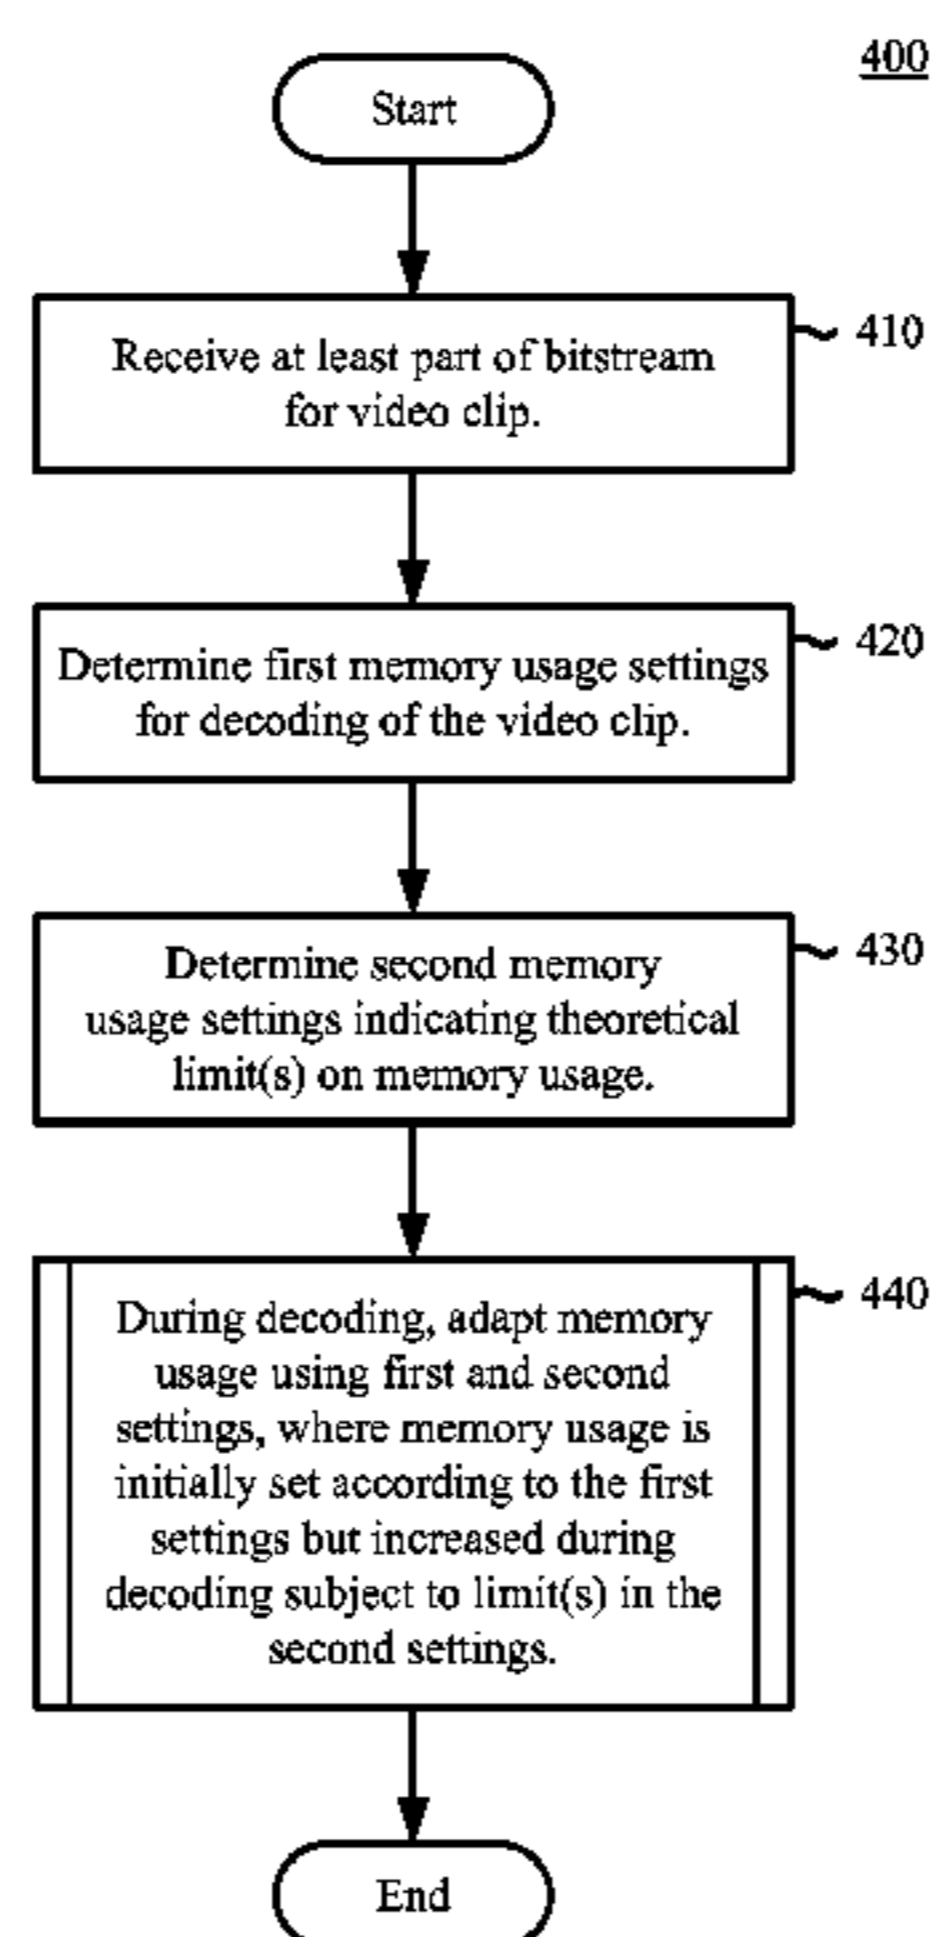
400

Start

Receive at least part of bitstream for video clip.

410

Determine first memory usage settings for decoding of the video clip.

420

Determine second memory usage settings indicating theoretical limit(s) on memory usage.

430

During decoding, adapt memory usage using first and second settings, where memory usage is initially set according to the first settings but increased during decoding subject to limit(s) in the second settings.

440

End